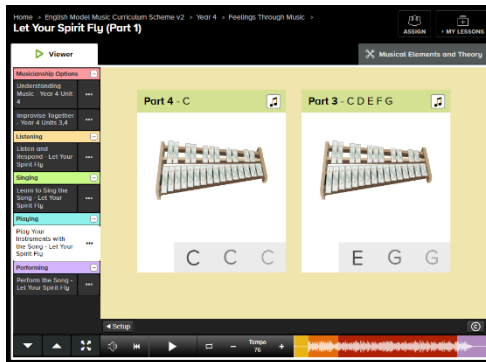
Home > English Model Music Curriculum Scheme v2 > Year 4 > Feelings Through Music >
Let Your Spirit Fly (Part 1)

ASSIGN
+ MY LESSONS

Viewer

Musical Elements and Theory

Musicianship Options
Understanding Music - Year 4 Unit 4
Improvise Together - Year 4 Units 3,4

Listening
Listen and Respond - Let Your Spirit Fly

Singing
Learn to Sing the Song - Let Your Spirit Fly

Playing
Play Your Instruments with the Song - Let Your Spirit Fly

Performing
Perform the Song - Let Your Spirit Fly

Part 4 - C
C C C

Part 3 - C D E F G
E G G

◄ Setup

Tempo
76